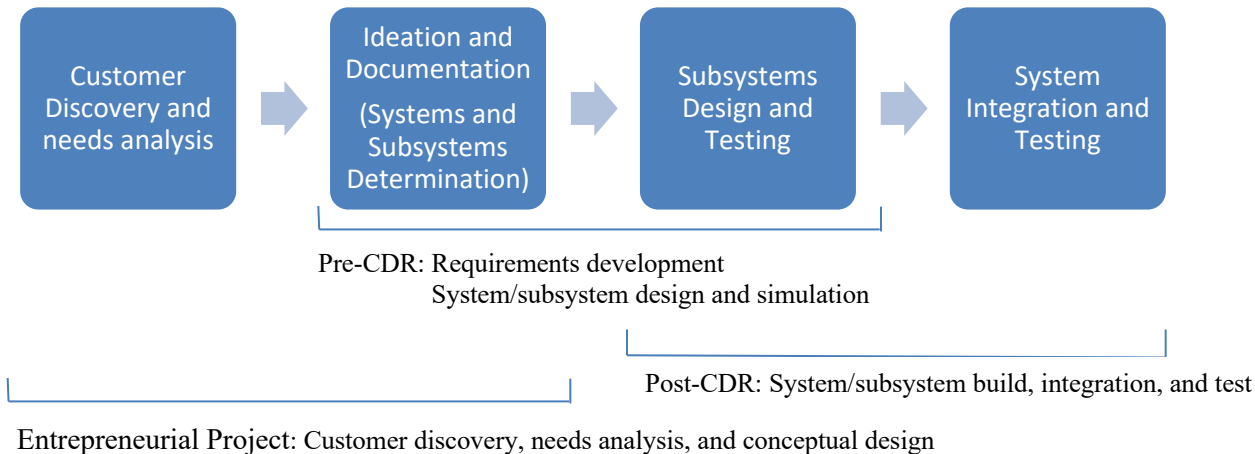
Customer Discovery and needs analysis

Ideation and Documentation

(Systems and Subsystems Determination)

Subsystems Design and Testing

System Integration and Testing

Pre-CDR: Requirements development
System/subsystem design and simulation

Post-CDR: System/subsystem build, integration, and test

Entrepreneurial Project: Customer discovery, needs analysis, and conceptual design